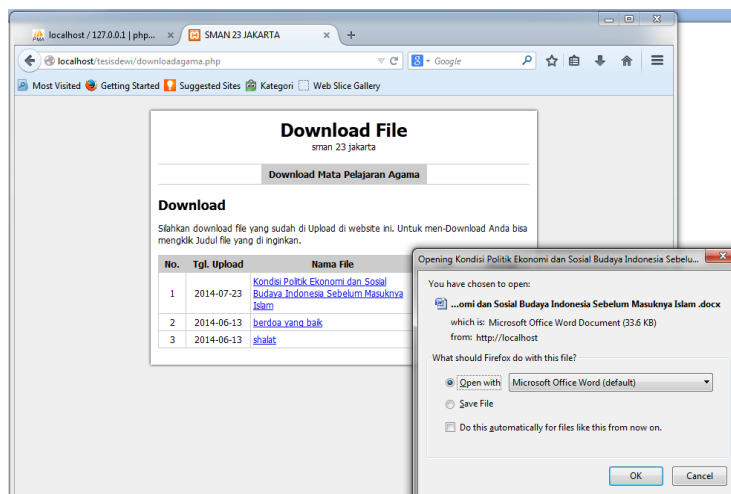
localhost / 127.0.0.1 | php... ×
SMAN 23 JAKARTA ×
+

localhost/tesisdewi/downloadagama.php
Google

Most Visited
Getting Started
Suggested Sites
Kategori
Web Slice Gallery

Download File
sman 23 jakarta

Download Mata Pelajaran Agama

Download

Silahkan download file yang sudah di Upload di website ini. Untuk men-Download Anda bisa mengklik Judul file yang di inginkan.

| No. | Tgl. Upload | Nama File |
|---|---|---|
| 1 | 2014-07-23 | Kondisi Politik Ekonomi dan Sosial Budaya Indonesia Sebelum Masuknya Islam |
| 2 | 2014-06-13 | berdoa yang baik |
| 3 | 2014-06-13 | shalat |

Opening Kondisi Politik Ekonomi dan Sosial Budaya Indonesia Sebelu...

You have chosen to open:

...omi dan Sosial Budaya Indonesia Sebelum Masuknya Islam .docx

which is: Microsoft Office Word Document (33.6 KB)
from: http://localhost

What should Firefox do with this file?

Open with Microsoft Office Word (default)

Save File

Do this automatically for files like this from now on.

OK
Cancel